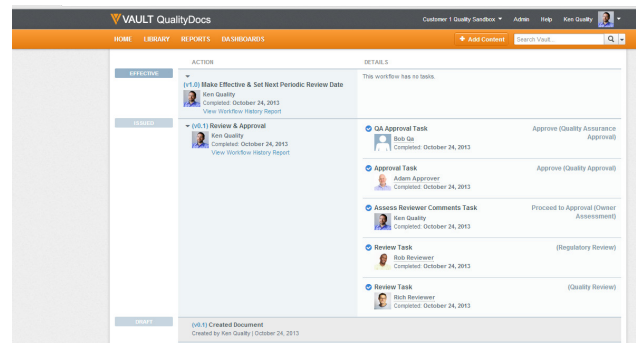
VAULT QualityDocs

Customer 1 Quality Sandbox ▾ Admin Help Ken Quality ▾

HOME LIBRARY REPORTS DASHBOARDS

+ Add Content Search Vault...

ACTION

DETAILS

EFFECTIVE

(v1.0) Make Effective & Set Next Periodic Review Date
Ken Quality
Completed: October 24, 2013
View Workflow History Report

This workflow has no tasks.

ISSUED

(v0.1) Review & Approval
Ken Quality
Completed: October 24, 2013
View Workflow History Report

QA Approval Task
Bob Qa
Completed: October 24, 2013
Approve (Quality Assurance Approval)

Approval Task
Adam Approver
Completed: October 24, 2013
Approve (Quality Approval)

Assess Reviewer Comments Task
Ken Quality
Completed: October 24, 2013
Proceed to Approval (Owner Assessment)

Review Task
Rob Reviewer
Completed: October 24, 2013
(Regulatory Review)

Review Task
Rich Reviewer
Completed: October 24, 2013
(Quality Review)

DRAFT

(v0.1) Created Document
Created by Ken Quality | October 24, 2013